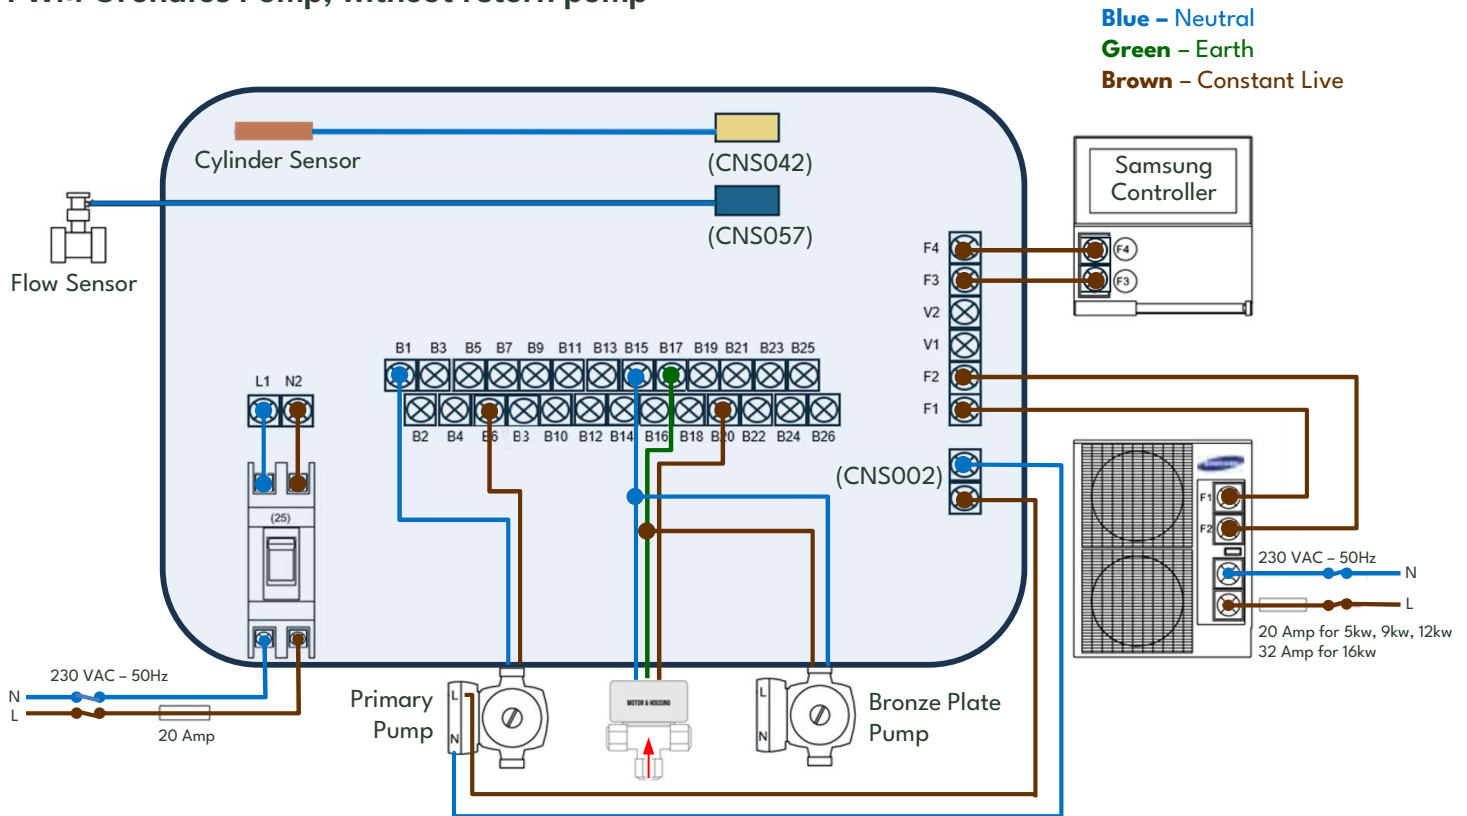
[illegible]

Blue – Neutral
Green – Earth
Brown – Constant Live

Cylinder Sensor

(CNS042)

(CNS057)

Flow Sensor

Samsung Controller

F4
F3
V2
V1
F2
F1

F4
F3

B1 B3 B5 B7 B9 B11 B13 B15 B17 B19 B21 B23 B25

B2 B4 B6 B3 B10 B12 B14 B16 B18 B20 B22 B24 B26

L1 N2

(25)

(CNS002)

F1
F2

230 VAC – 50Hz
N
L
20 Amp for 5kw, 9kw, 12kw
32 Amp for 16kw

230 VAC – 50Hz
N
L
20 Amp

Primary Pump

L
N

MOTOR & HOUSING

L
N

Bronze Plate Pump